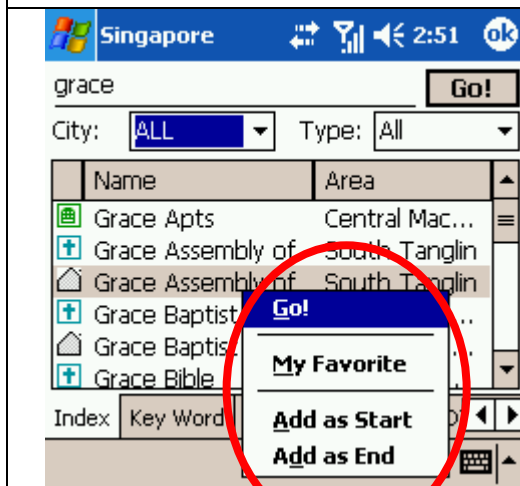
Singapore 2:51 ok

grace Go!

City: ALL Type: All

| Name | Area |
|---|---|
| Grace Apts | Central Mac... |
| Grace Assembly of | South Tanglin |
| Grace Assembly of | South Tanglin |
| Grace Baptist | |
| Grace Baptis | |
| Grace Bible | |

Go!

My Favorite

Add as Start

Add as End

Index Key Word